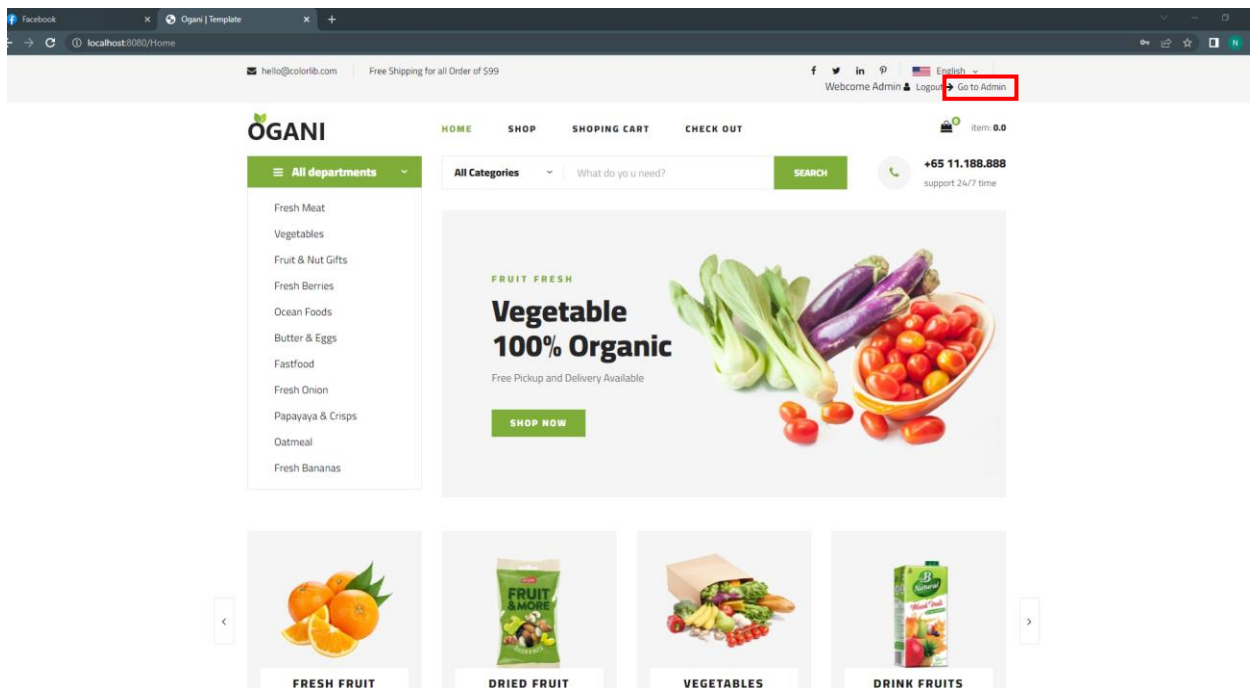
Facebook
Ogani | Template
localhost:8080/Home

hello@colorlib.com
Free Shipping for all Order of $99
English
Webcome Admin Logout Go to Admin

OGANI
HOME SHOP SHOPING CART CHECK OUT
item: 0.0

All departments
All Categories
What do yo u need?
SEARCH
+65 11.188.888
support 24/7 time

Fresh Meat
Vegetables
Fruit & Nut Gifts
Fresh Berries
Ocean Foods
Butter & Eggs
Fastfood
Fresh Onion
Papayaya & Crisps
Oatmeal
Fresh Bananas

FRUIT FRESH
Vegetable
100% Organic
Free Pickup and Delivery Available
SHOP NOW

FRUIT & MORE

FRESH FRUIT
DRIED FRUIT
VEGETABLES
DRINK FRUITS